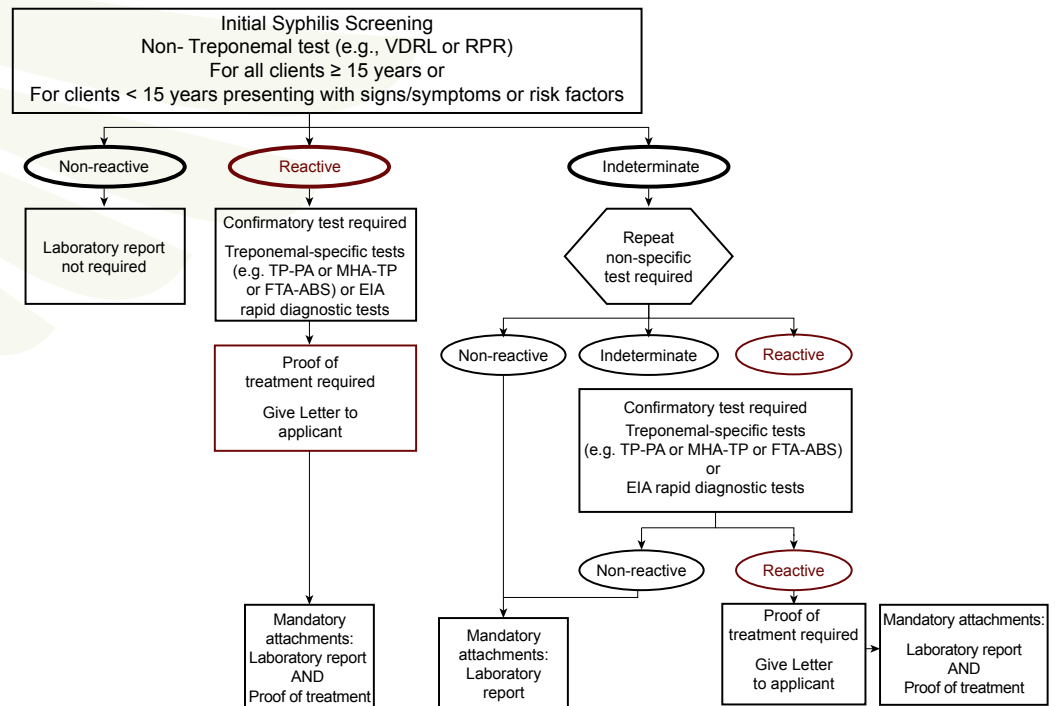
Initial Syphilis Screening
Non- Treponemal test (e.g., VDRL or RPR)
For all clients ≥ 15 years or
For clients < 15 years presenting with signs/symptoms or risk factors

Non-reactive

Reactive

Indeterminate

Laboratory report not required

Confirmatory test required

Treponemal-specific tests (e.g. TP-PA or MHA-TP or FTA-ABS) or EIA rapid diagnostic tests

Repeat non-specific test required

Non-reactive

Indeterminate

Reactive

Proof of treatment required

Give Letter to applicant

Confirmatory test required

Treponemal-specific tests (e.g. TP-PA or MHA-TP or FTA-ABS) or EIA rapid diagnostic tests

Non-reactive

Reactive

Mandatory attachments: Laboratory report AND Proof of treatment

Mandatory attachments: Laboratory report

Proof of treatment required

Give Letter to applicant

Mandatory attachments:

Laboratory report AND Proof of treatment